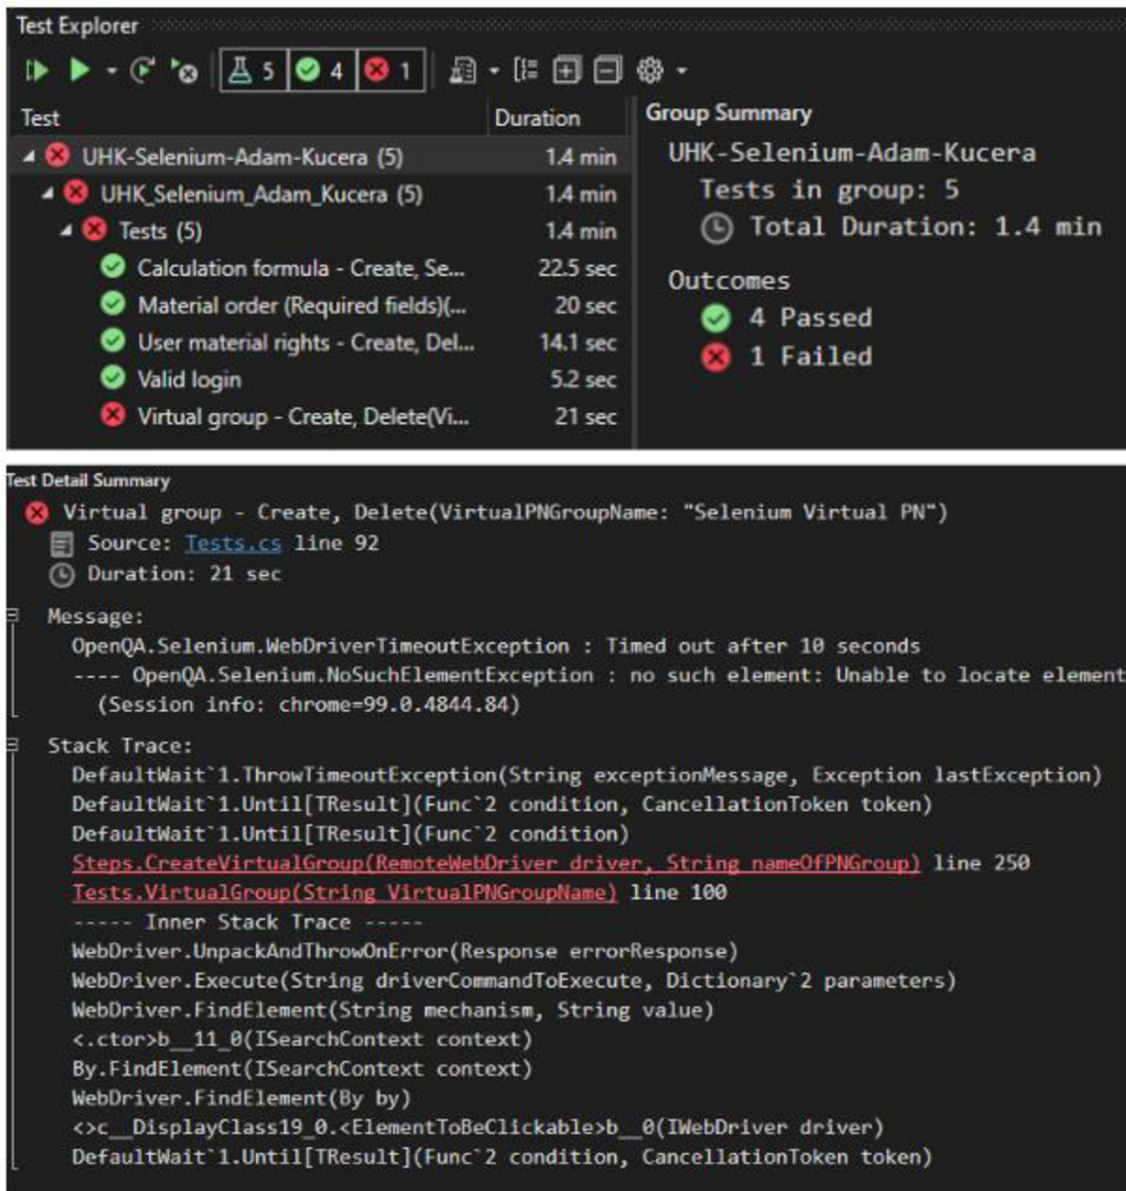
Test Explorer

5 4 1

| Test | Duration |
|---|---|
| UHK-Selenium-Adam-Kucera (5) | 1.4 min |
| UHK_Selenium_Adam_Kucera (5) | 1.4 min |
| Tests (5) | 1.4 min |
| Calculation formula - Create, Se... | 22.5 sec |
| Material order (Required fields)(... | 20 sec |
| User material rights - Create, Del... | 14.1 sec |
| Valid login | 5.2 sec |
| Virtual group - Create, Delete(Vi... | 21 sec |

Group Summary
UHK-Selenium-Adam-Kucera
Tests in group: 5
Total Duration: 1.4 min

Outcomes
4 Passed
1 Failed

Test Detail Summary
Virtual group - Create, Delete(VirtualPNGroupName: "Selenium Virtual PN")
Source: Tests.cs line 92
Duration: 21 sec

Message:
OpenQA.Selenium.WebDriverTimeoutException : Timed out after 10 seconds
---- OpenQA.Selenium.NoSuchElementException : no such element: Unable to locate element
(Session info: chrome=99.0.4844.84)

Stack Trace:
DefaultWait`1.ThrowTimeoutException(String exceptionMessage, Exception lastException)
DefaultWait`1.Until[TResult](Func`2 condition, CancellationToken token)
DefaultWait`1.Until[TResult](Func`2 condition)
Steps.CreateVirtualGroup(RemoteWebDriver driver, String nameOfPNGroup) line 250
Tests.VirtualGroup(String VirtualPNGroupName) line 100
----- Inner Stack Trace -----
WebDriver.UnpackAndThrowOnError(Response errorResponse)
WebDriver.Execute(String driverCommandToExecute, Dictionary`2 parameters)
WebDriver.FindElement(String mechanism, String value)
<.ctor>b__11_0(ISearchContext context)
By.FindElement(ISearchContext context)
WebDriver.FindElement(By by)
<>c__DisplayClass19_0.<ElementToBeClickable>b__0(IWebDriver driver)
DefaultWait`1.Until[TResult](Func`2 condition, CancellationToken token)